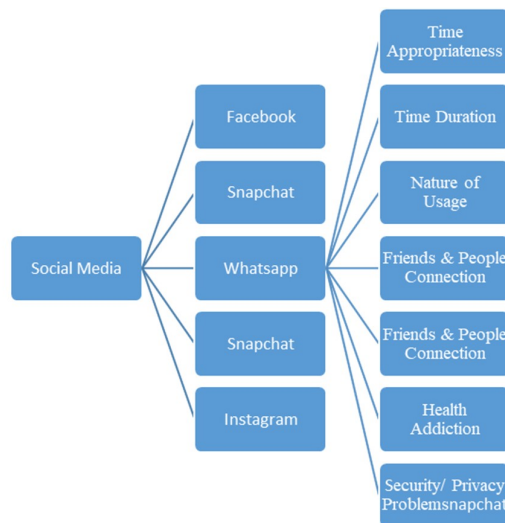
Social Media

Facebook

Snapchat

Whatsapp

Snapchat

Instagram

Time Appropriateness

Time Duration

Nature of Usage

Friends & People Connection

Friends & People Connection

Health Addiction

Security/ Privacy Problemsnapchat